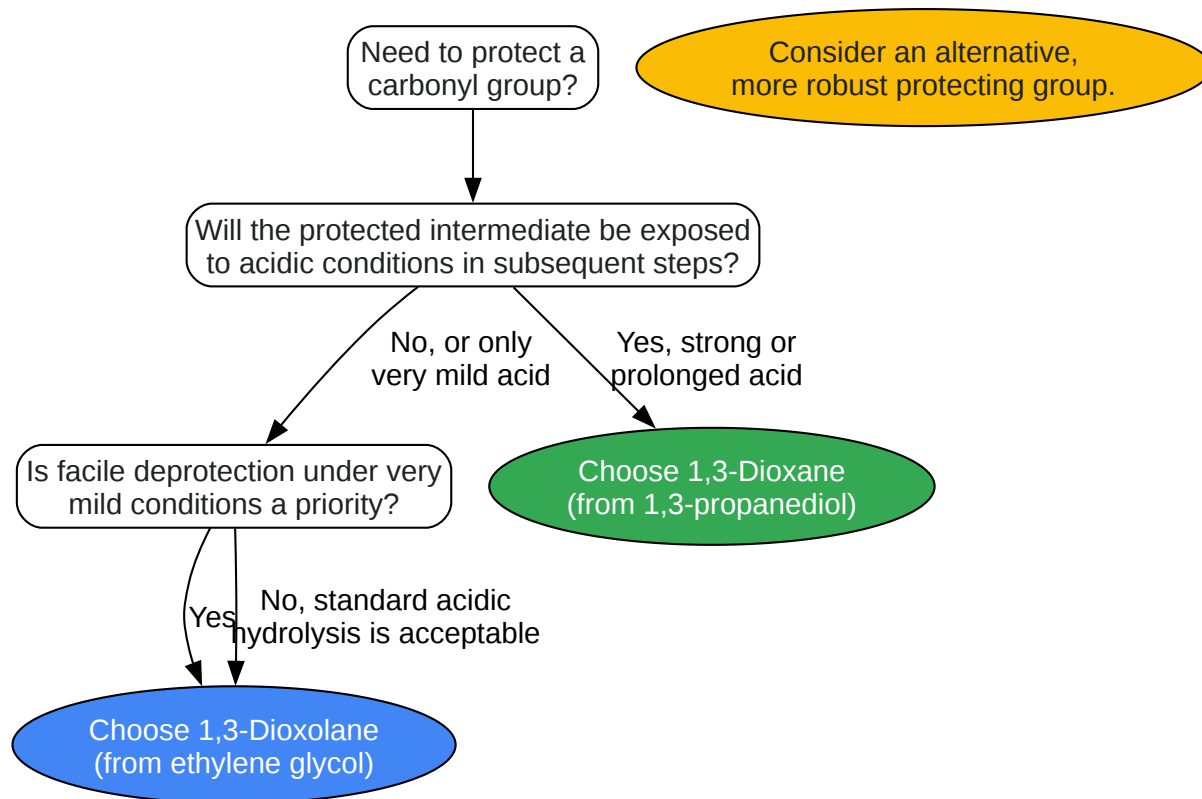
Need to protect a carbonyl group?

Consider an alternative, more robust protecting group.

Will the protected intermediate be exposed to acidic conditions in subsequent steps?

No, or only very mild acid

Yes, strong or prolonged acid

Is facile deprotection under very mild conditions a priority?

Choose 1,3-Dioxane (from 1,3-propanediol)

Yes

No, standard acidic hydrolysis is acceptable

Choose 1,3-Dioxolane (from ethylene glycol)